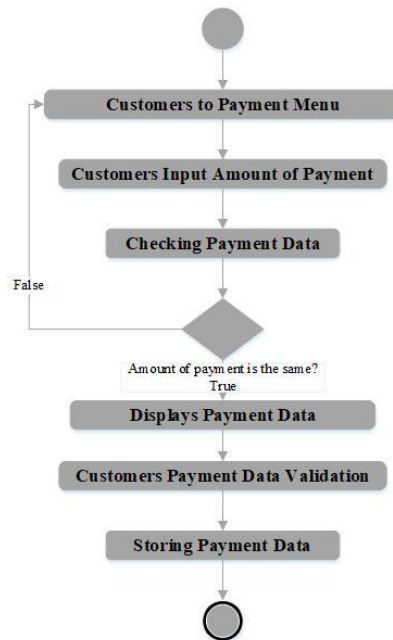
Customers to Payment Menu

Customers Input Amount of Payment

Checking Payment Data

False

Amount of payment is the same?

True

Displays Payment Data

Customers Payment Data Validation

Storing Payment Data